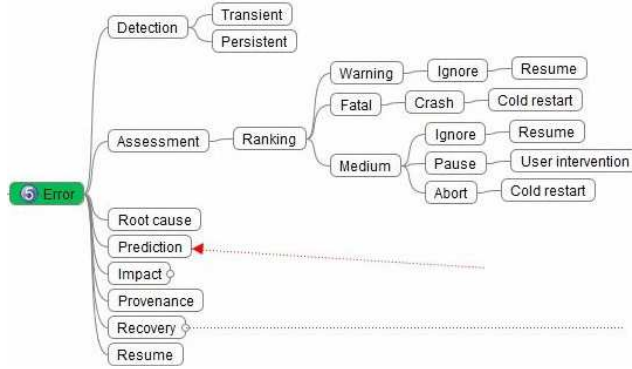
5 Error
Detection
Transient
Persistent
Assessment
Ranking
Warning
Ignore
Resume
Fatal
Crash
Cold restart
Medium
Ignore
Resume
Pause
User intervention
Abort
Cold restart
Root cause
Prediction
Impact
Provenance
Recovery
Resume